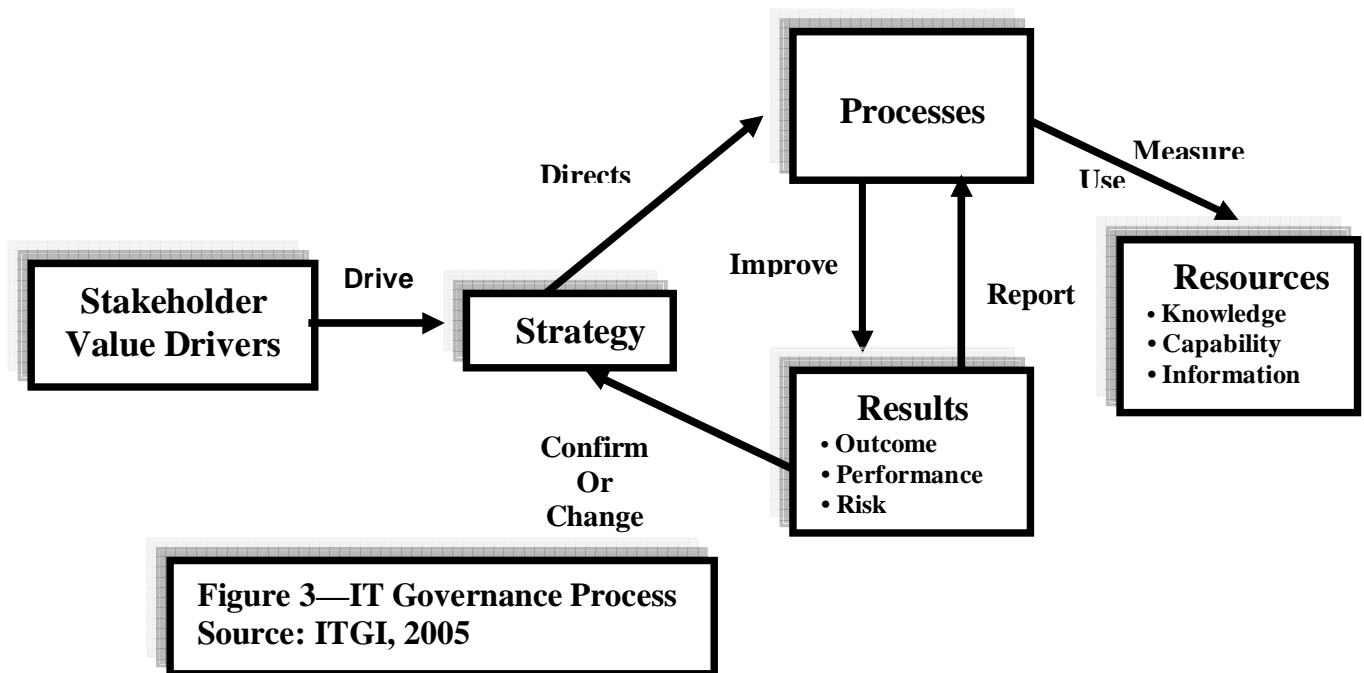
Processes

Directs

Measure
Use

Drive

Improve

Report

Resources
• Knowledge
• Capability
• Information

Stakeholder Value Drivers

Strategy

Results
• Outcome
• Performance
• Risk

Confirm
Or
Change

Figure 3—IT Governance Process
Source: ITGI, 2005